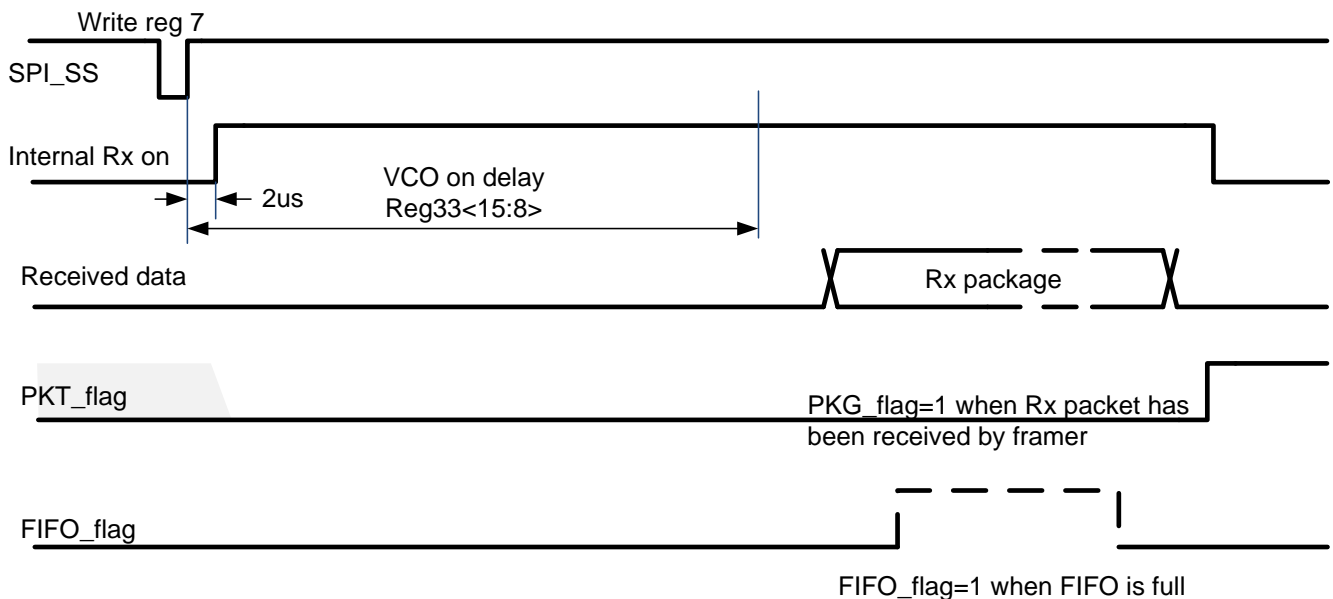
Write reg 7

SPI_SS

Internal Rx on

2us

VCO on delay
Reg33<15:8>

Received data

Rx package

PKT_flag

PKG_flag=1 when Rx packet has been received by framer

FIFO_flag

FIFO_flag=1 when FIFO is full